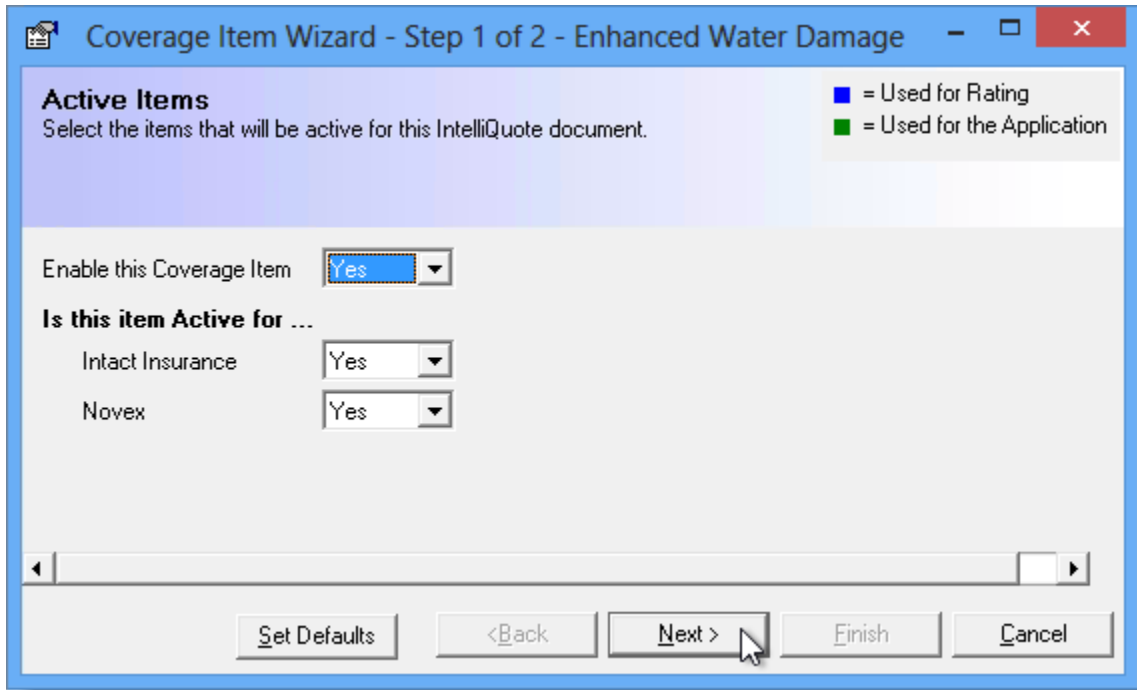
Coverage Item Wizard - Step 1 of 2 - Enhanced Water Damage

Active Items
Select the items that will be active for this IntelliQuote document.

= Used for Rating
= Used for the Application

Enable this Coverage Item Yes

Is this item Active for ...

Intact Insurance Yes

Novex Yes

Set Defaults <Back Next > Finish Cancel